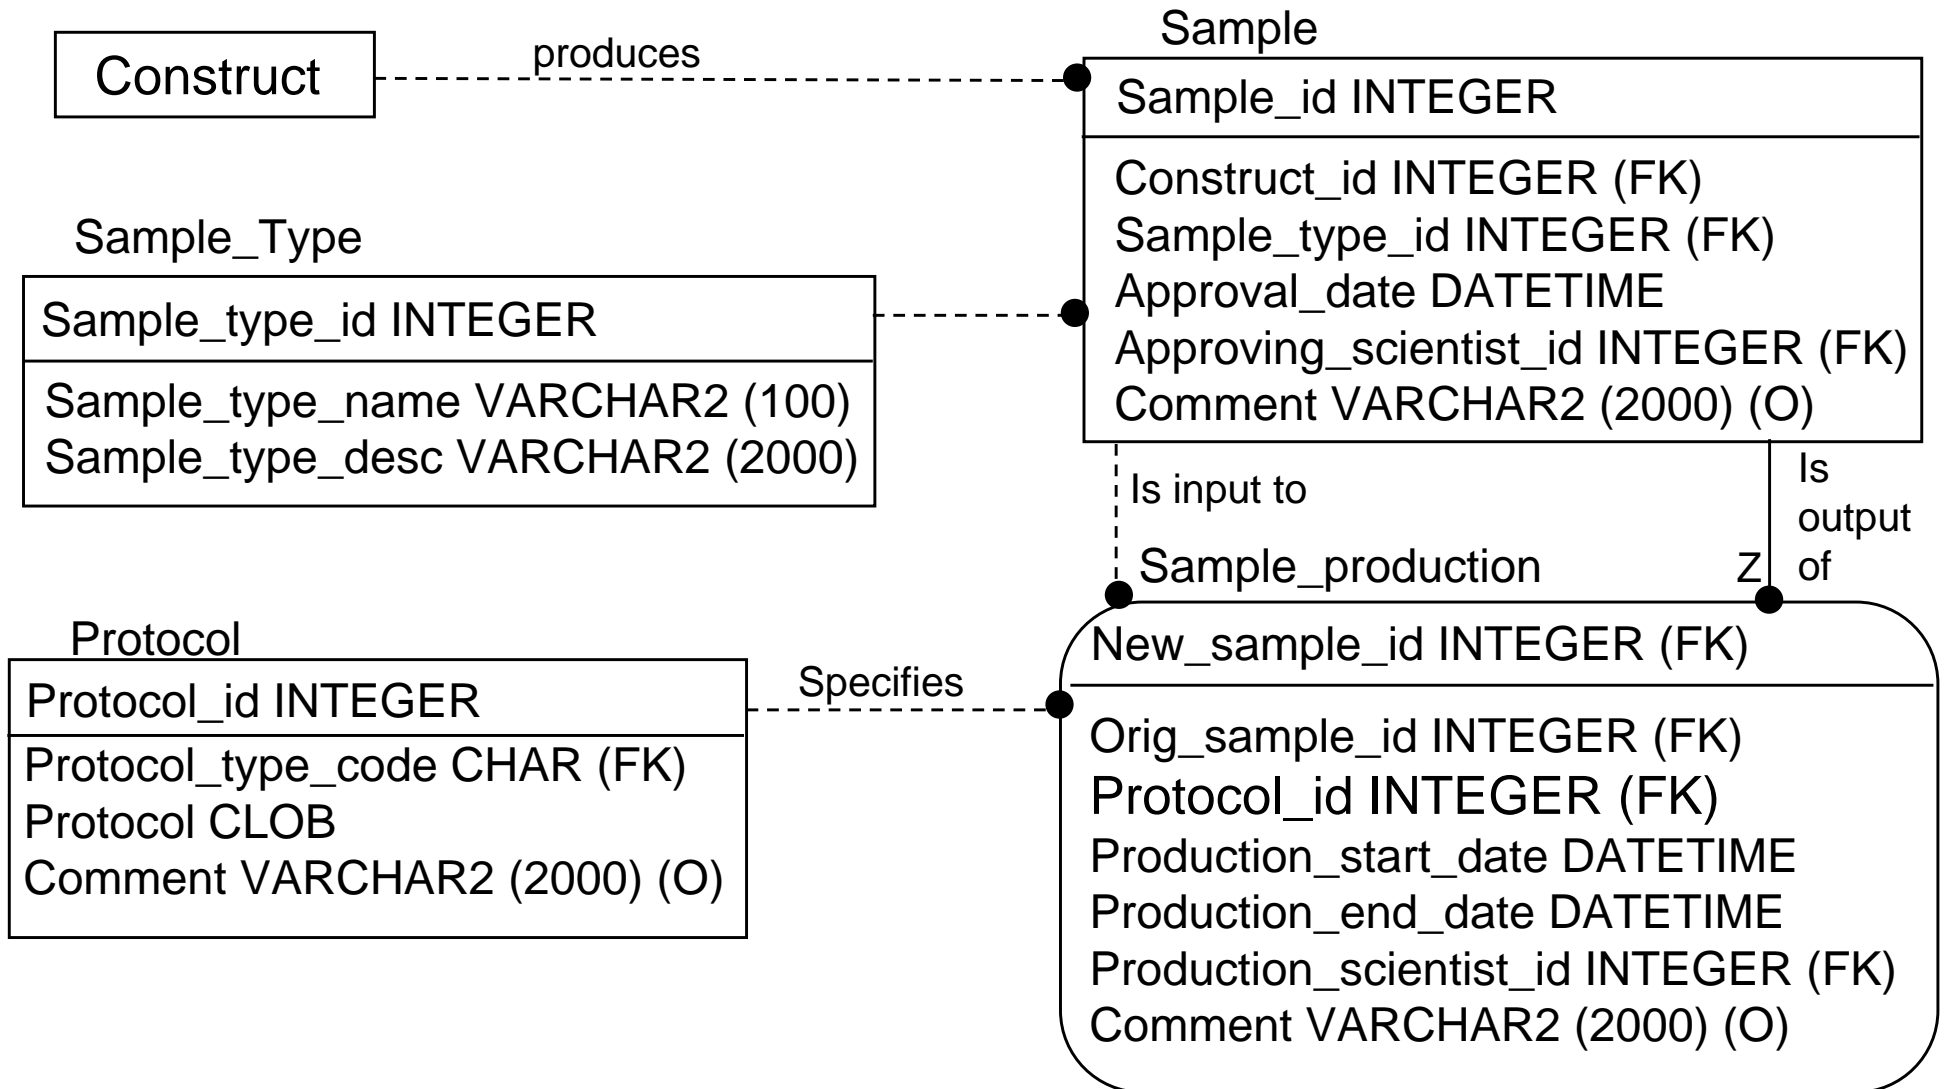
Construct

produces

Sample

Sample_id INTEGER

Construct_id INTEGER (FK)
Sample_type_id INTEGER (FK)
Approval_date DATETIME
Approving_scientist_id INTEGER (FK)
Comment VARCHAR2 (2000) (O)

Sample_Type

Sample_type_id INTEGER

Sample_type_name VARCHAR2 (100)
Sample_type_desc VARCHAR2 (2000)

Is input to

Is output of

Z

Sample_production

New_sample_id INTEGER (FK)

Orig_sample_id INTEGER (FK)
Protocol_id INTEGER (FK)
Production_start_date DATETIME
Production_end_date DATETIME
Production_scientist_id INTEGER (FK)
Comment VARCHAR2 (2000) (O)

Protocol

Protocol_id INTEGER

Protocol_type_code CHAR (FK)
Protocol CLOB
Comment VARCHAR2 (2000) (O)

Specifies